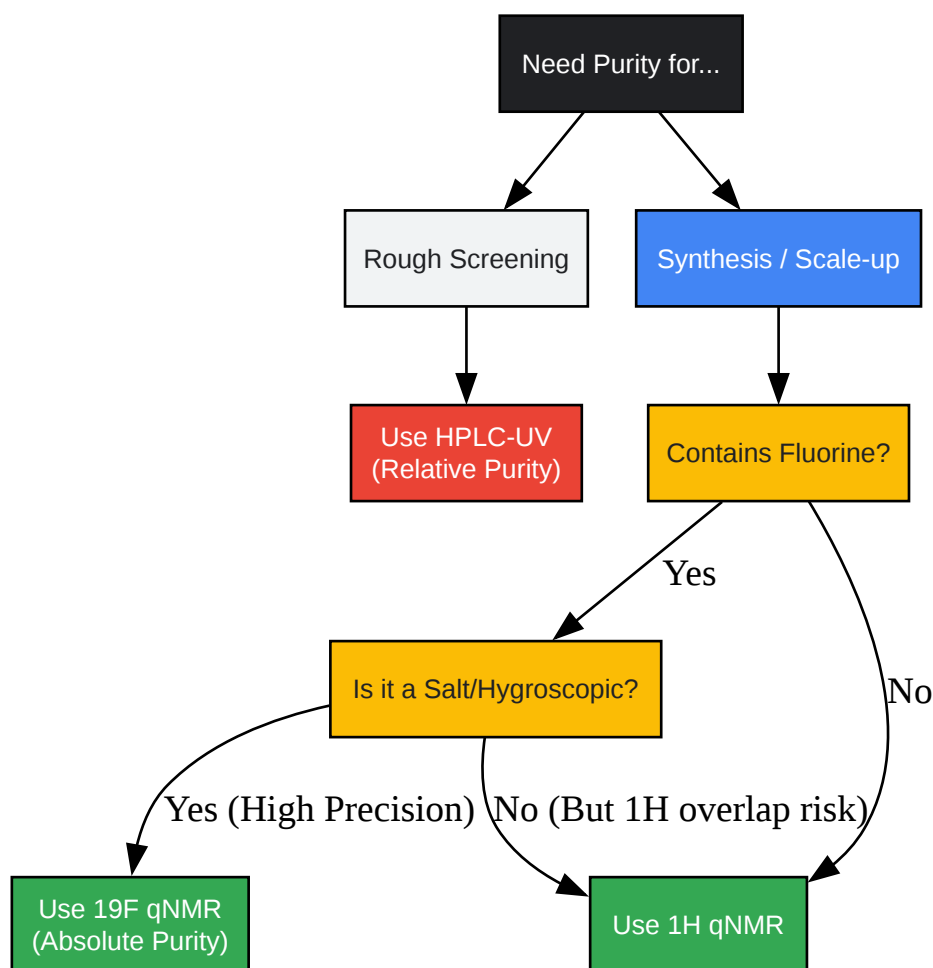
Need Purity for...

Rough Screening

Synthesis / Scale-up

Use HPLC-UV
(Relative Purity)

Contains Fluorine?

Yes

Is it a Salt/Hygroscopic?

No

Yes (High Precision)

No (But 1H overlap risk)

Use 19F qNMR
(Absolute Purity)

Use 1H qNMR